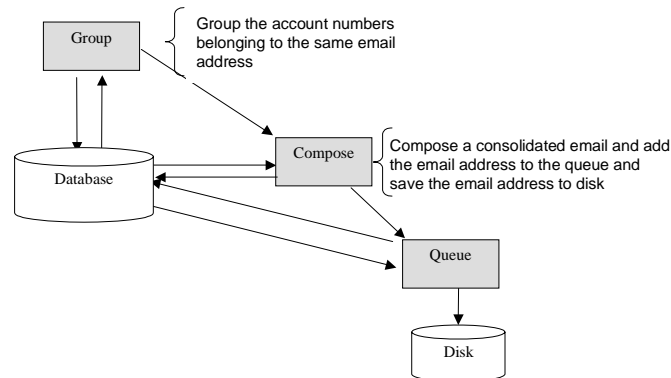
Group

Group the account numbers belonging to the same email address

Database

Compose

Compose a consolidated email and add the email address to the queue and save the email address to disk

Queue

Disk